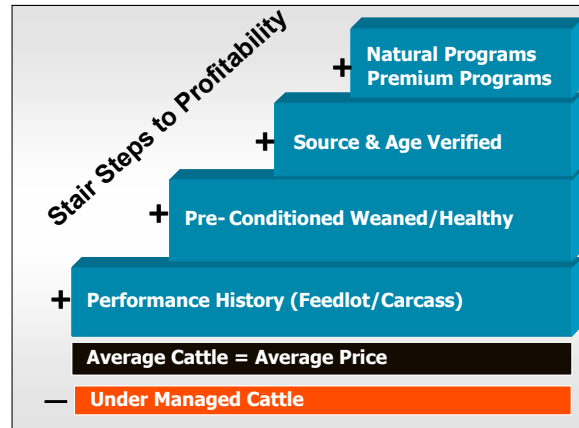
Stair Steps to Profitability

+ Natural Programs
Premium Programs

+ Source & Age Verified

+ Pre- Conditioned Weaned/Healthy

+ Performance History (Feedlot/Carcass)

Average Cattle = Average Price

— Under Managed Cattle